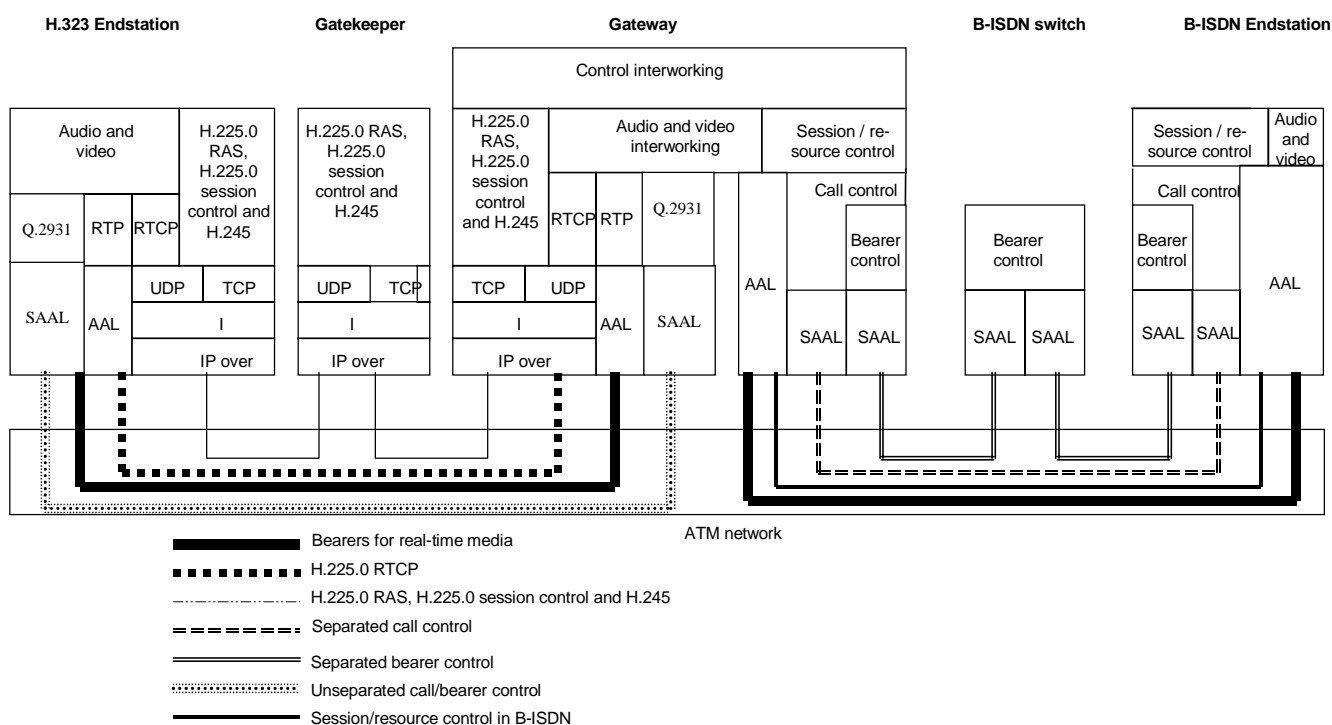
H.323 Endstation

Gatekeeper

Gateway

B-ISDN switch

B-ISDN Endstation

Control interworking

Audio and video

H.225.0 RAS, H.225.0 session control and H.245

H.225.0 RAS, H.225.0 session control and H.245

H.225.0 RAS, H.225.0 session control and H.245

Audio and video interworking

Session / resource control

Session / resource control

Audio and video

Q.2931

RTP

RTCP

RTCP

RTP

Q.2931

Call control

Call control

Bearer control

Bearer control

Bearer control

UDP

TCP

UDP

TCP

TCP

UDP

AAL

AAL

SAAL

AAL

I

I

I

AAL

SAAL

SAAL

SAAL

SAAL

SAAL

SAAL

SAAL

IP over

IP over

IP over

ATM network

Bearers for real-time media

H.225.0 RTCP

H.225.0 RAS, H.225.0 session control and H.245

Separated call control

Separated bearer control

Unseparated call/bearer control

Session/resource control in B-ISDN